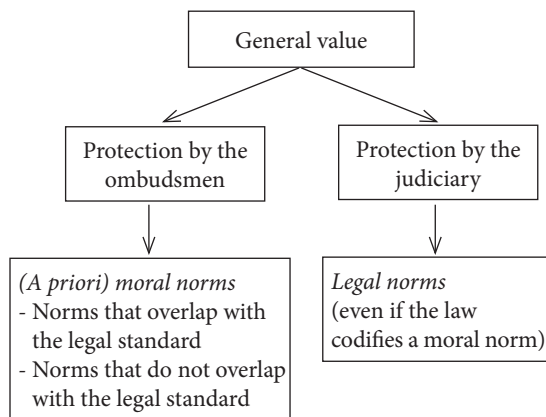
General value

Protection by the ombudsmen

Protection by the judiciary

*(A priori) moral norms*
- Norms that overlap with the legal standard
- Norms that do not overlap with the legal standard

*Legal norms*
(even if the law codifies a moral norm)